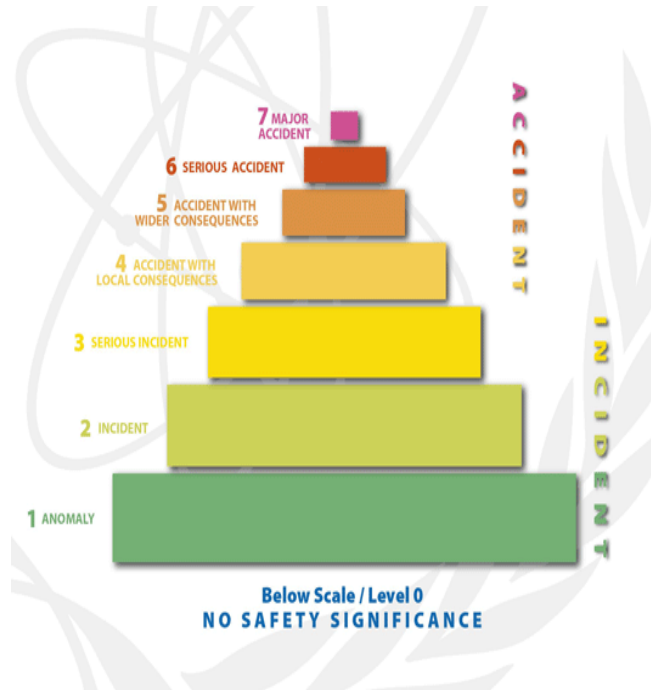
7 MAJOR ACCIDENT

6 SERIOUS ACCIDENT

5 ACCIDENT WITH WIDER CONSEQUENCES

4 ACCIDENT WITH LOCAL CONSEQUENCES

3 SERIOUS INCIDENT

2 INCIDENT

1 ANOMALY

ACCIDENT

INCIDENT

Below Scale / Level 0
NO SAFETY SIGNIFICANCE